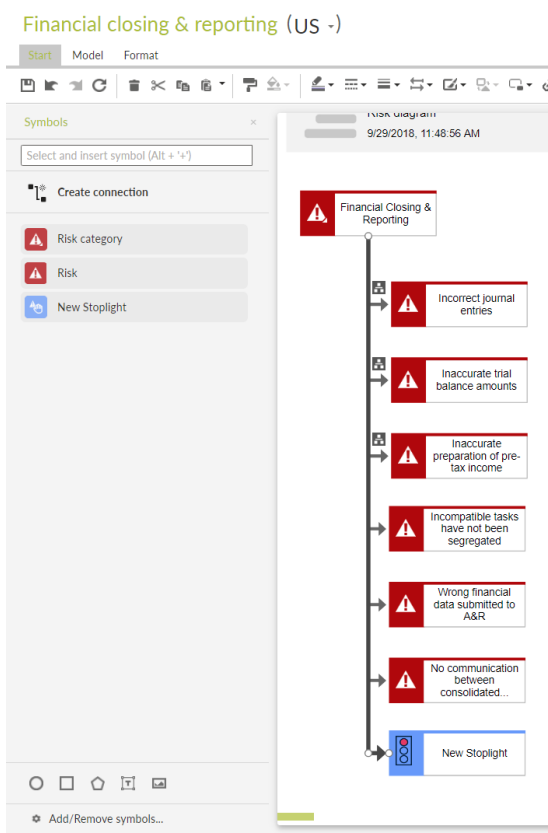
Financial closing & reporting (US -)

Start Model Format

Symbols ×

Select and insert symbol (Alt + '+')

Create connection

Risk category

Risk

New Stoplight

Add/Remove symbols...

Risk diagram
9/29/2018, 11:48:56 AM

Financial Closing & Reporting

Incorrect journal entries

Inaccurate trial balance amounts

Inaccurate preparation of pre-tax income

Incompatible tasks have not been segregated

Wrong financial data submitted to A&R

No communication between consolidated...

New Stoplight